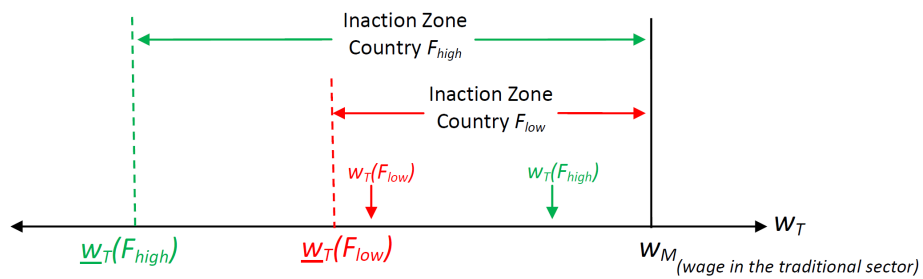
Inaction Zone
Country $F_{high}$

Inaction Zone
Country $F_{low}$

$w_T(F_{low})$

$w_T(F_{high})$

$w_T$

$\underline{w}_T(F_{high})$

$\underline{w}_T(F_{low})$

$w_M$ (wage in the traditional sector)